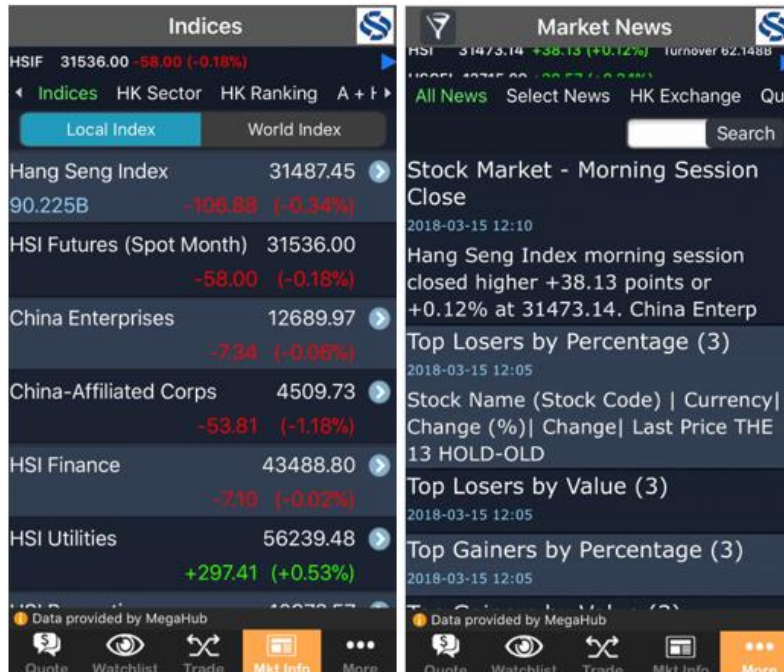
Indices

HSIF 31536.00 -58.00 (-0.18%)

Indices HK Sector HK Ranking A + H

Local Index World Index

Hang Seng Index 31487.45
90.225B -106.88 (-0.34%)

HSI Futures (Spot Month) 31536.00
-58.00 (-0.18%)

China Enterprises 12689.97
-7.34 (-0.06%)

China-Affiliated Corps 4509.73
-53.81 (-1.18%)

HSI Finance 43488.80
-7.10 (-0.02%)

HSI Utilities 56239.48
+297.41 (+0.53%)

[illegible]

Data provided by MegaHub

Quote Watchlist Trade Mkt Info More

Market News

HSI 31473.14 +38.13 (+0.12%) Turnover 62.148B

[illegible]

All News Select News HK Exchange Qu

Search

Stock Market - Morning Session Close
2018-03-15 12:10
Hang Seng Index morning session closed higher +38.13 points or +0.12% at 31473.14. China Enterp

Top Losers by Percentage (3)
2018-03-15 12:05
Stock Name (Stock Code) | Currency| Change (%)| Change| Last Price THE 13 HOLD-OLD

Top Losers by Value (3)
2018-03-15 12:05

Top Gainers by Percentage (3)
2018-03-15 12:05

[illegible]

Data provided by MegaHub

Quote Watchlist Trade Mkt Info More